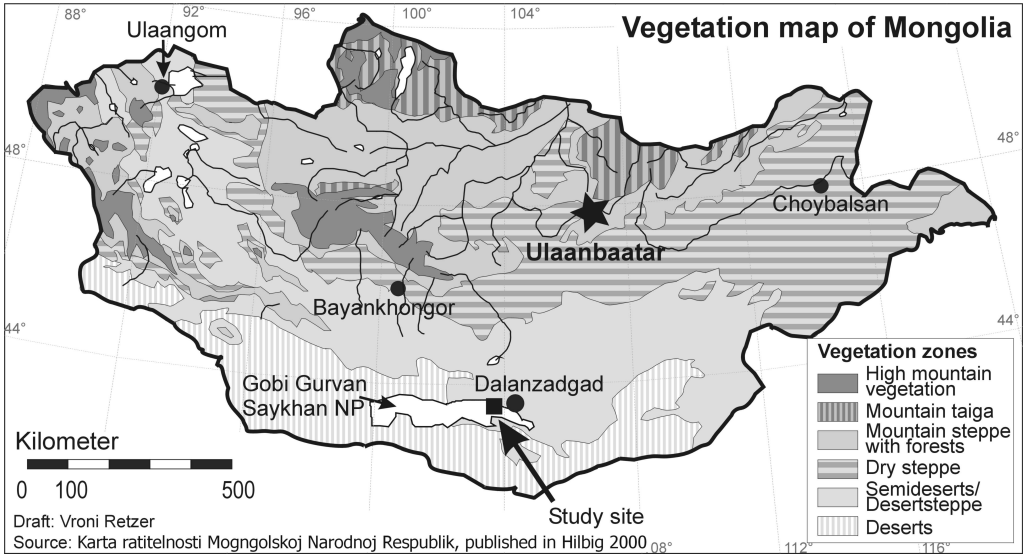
Vegetation map of Mongolia

88° 92° 96° 100° 104°

48° 48°

44° 44°

Ulaangom

Choybalsan

Ulaanbaatar

Bayankhongor

Gobi Gurvan Saykhan NP

Dalanzadgad

Study site

Kilometer

0 100 500

Vegetation zones
High mountain vegetation
Mountain taiga
Mountain steppe with forests
Dry steppe
Semideserts/ Desertsteppe
Deserts

Draft: Vroni Retzer
Source: Karta ratitelnosti Mogngolskoj Narodnoj Respublik, published in Hilbig 2000

108° 112° 116°